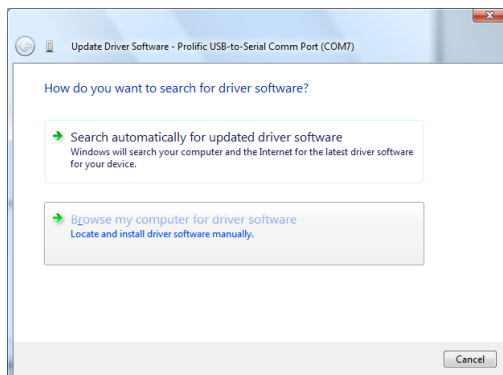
Update Driver Software - Prolific USB-to-Serial Comm Port (COM7)

How do you want to search for driver software?

Search automatically for updated driver software
Windows will search your computer and the Internet for the latest driver software for your device.

Browse my computer for driver software
Locate and install driver software manually.

Cancel